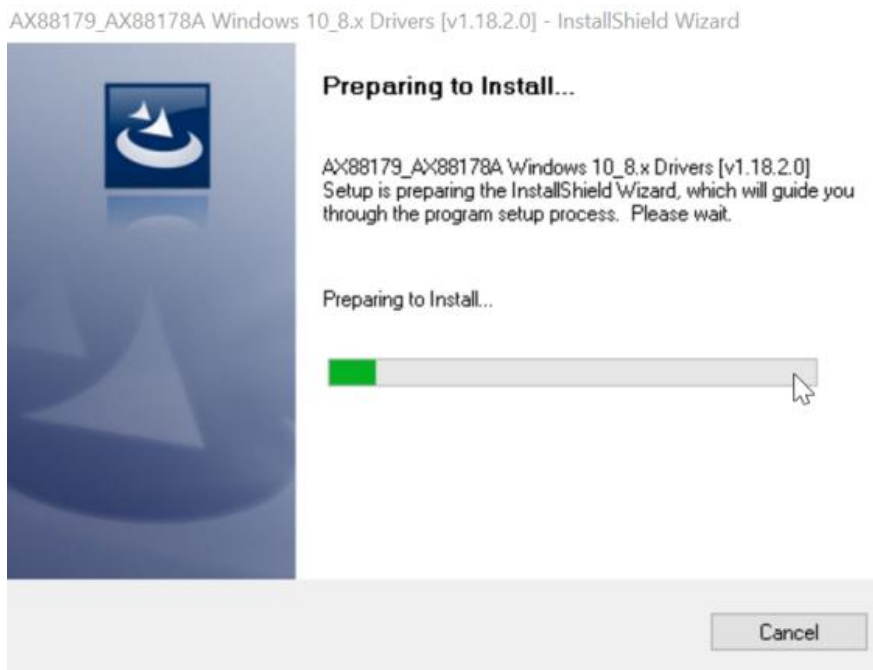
AX88179_AX88178A Windows 10_8.x Drivers [v1.18.2.0] - InstallShield Wizard

Preparing to Install...

AX88179_AX88178A Windows 10_8.x Drivers [v1.18.2.0]
Setup is preparing the InstallShield Wizard, which will guide you through the program setup process. Please wait.

Preparing to Install...

Cancel